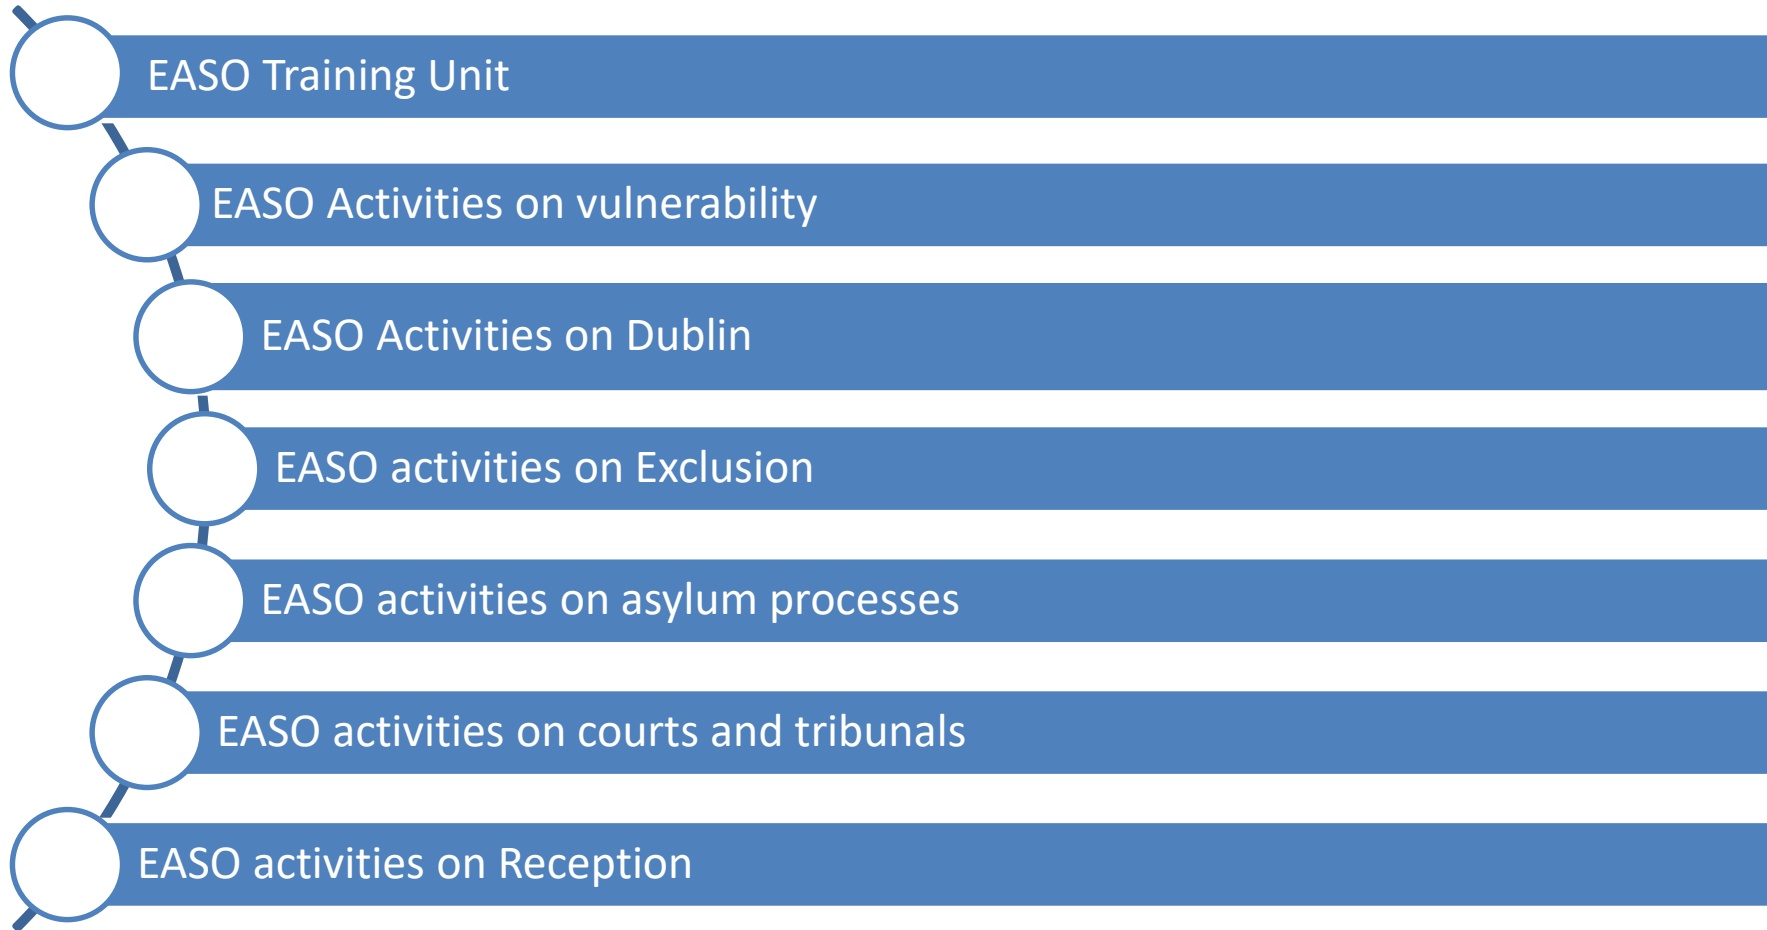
EASO Training Unit

EASO Activities on vulnerability

EASO Activities on Dublin

EASO activities on Exclusion

EASO activities on asylum processes

EASO activities on courts and tribunals

EASO activities on Reception